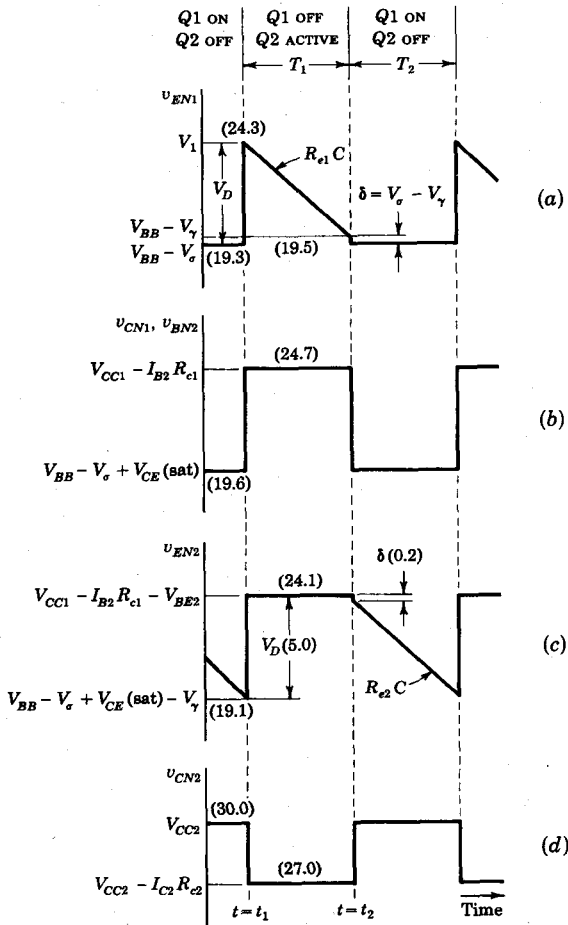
$Q1$ ON $Q2$ OFF

$Q1$ OFF $Q2$ ACTIVE

$Q1$ ON $Q2$ OFF

$T_1$

$T_2$

$v_{EN1}$

$V_1$

(24.3)

$R_{e1}C$

$V_D$

$\delta = V_\sigma - V_\gamma$

$V_{BB} - V_\gamma$

$V_{BB} - V_\sigma$

(19.3)

(19.5)

$(a)$

$v_{CN1}, v_{BN2}$

$V_{CC1} - I_{B2}R_{c1}$

(24.7)

$(b)$

$V_{BB} - V_\sigma + V_{CE}\,(\text{sat})$

(19.6)

$v_{EN2}$

$\delta\,(0.2)$

$V_{CC1} - I_{B2}R_{c1} - V_{BE2}$

(24.1)

$V_D(5.0)$

$(c)$

$R_{e2}C$

$V_{BB} - V_\sigma + V_{CE}\,(\text{sat}) - V_\gamma$

(19.1)

$v_{CN2}$

(30.0)

$V_{CC2}$

$(d)$

$V_{CC2} - I_{C2}R_{c2}$

(27.0)

$t = t_1$

$t = t_2$

Time